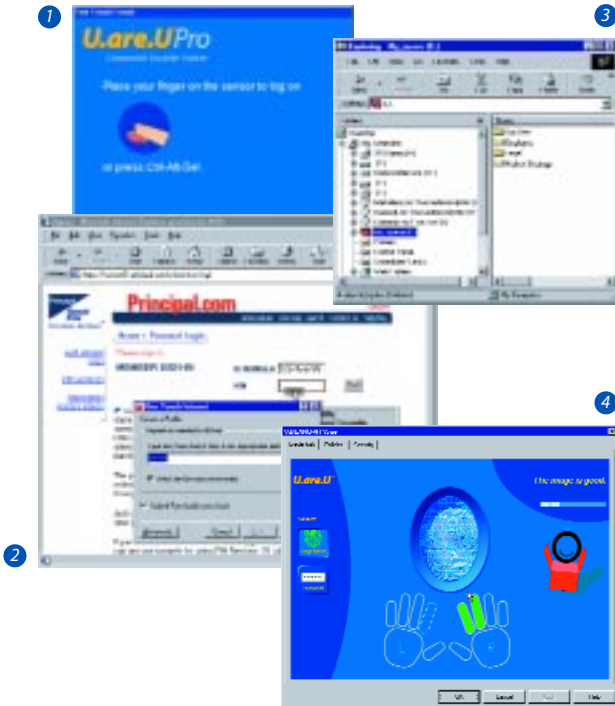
1

U.are.U Pro

Please put your finger on the sensor to log on

or press Ctrl-Alt-Del

2

Principal.com

Home > Personal Login

Cancel

3

4

Fingerprints

U.are.U

The image is good.

OK

Cancel

Help